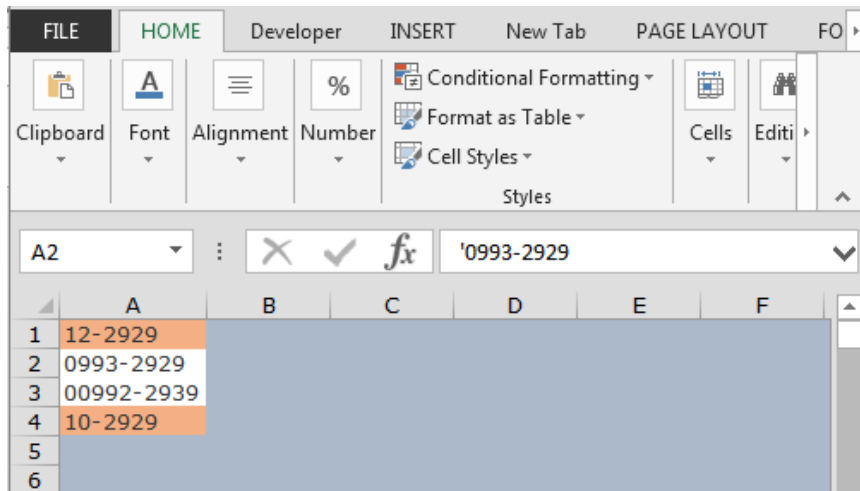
FILE HOME Developer INSERT New Tab PAGE LAYOUT FO

Clipboard Font Alignment Number

Conditional Formatting
Format as Table
Cell Styles
Styles

Cells Editi

A2 $fx$ '0993-2929

|   | A | B | C | D | E | F |
|---|---|---|---|---|---|---|
| 1 | 12-2929 | | | | | |
| 2 | 0993-2929 | | | | | |
| 3 | 00992-2939 | | | | | |
| 4 | 10-2929 | | | | | |
| 5 | | | | | | |
| 6 | | | | | | |